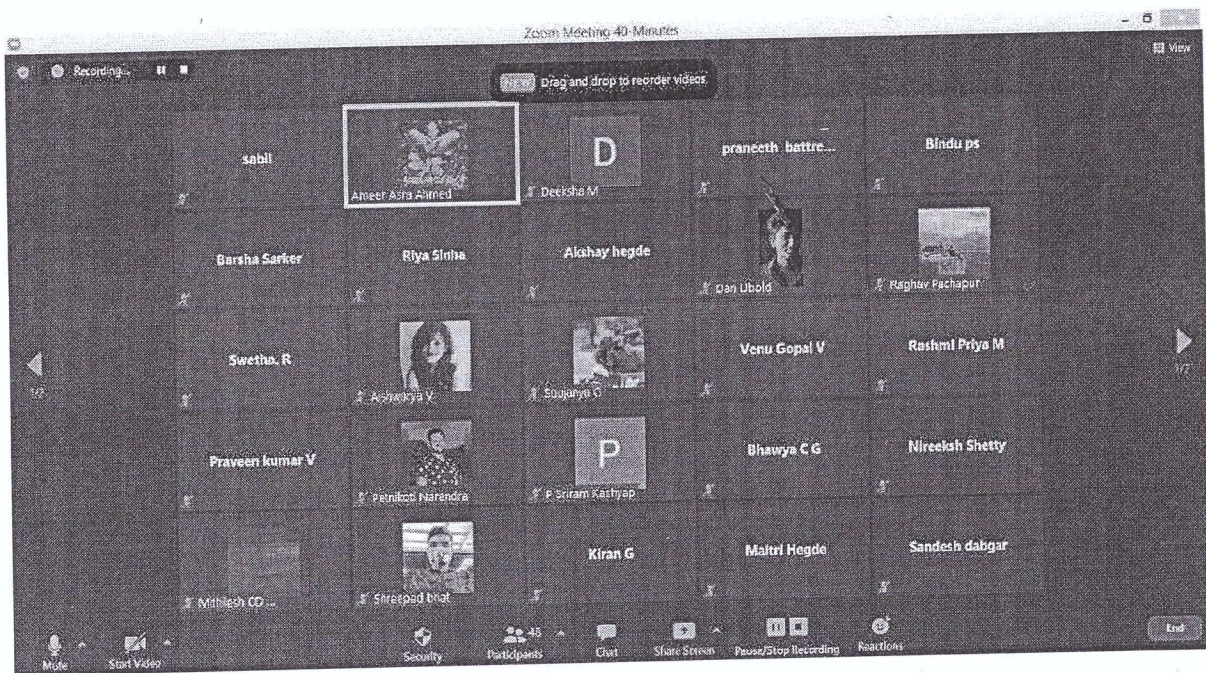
Zoom Meeting 40-Minutes

View

Recording...

NEW Drag and drop to reorder videos

sabil

Ameer Asra Ahmed

D

Deeksha M

praneeth battre...

Bindu ps

Barsha Sarker

Riya Sinha

Akshay hegde

Dan Ubold

Raghav Pachapur

Swetha. R

Aishwarya V

Soujanya C

Venu Gopal V

Rashmi Priya M

1/2

1/2

Praveen kumar V

Patnikoti Narendra

P

P Sriram Kashyap

Bhawya C G

Nireeksh Shetty

Mithilesh CD ...

Shreepad bhat

Kiran G

Maitri Hegde

Sandesh dabgar

Mute

Start Video

Security

48

Participants

Chat

Share Screen

Pause/Stop Recording

Reactions

End